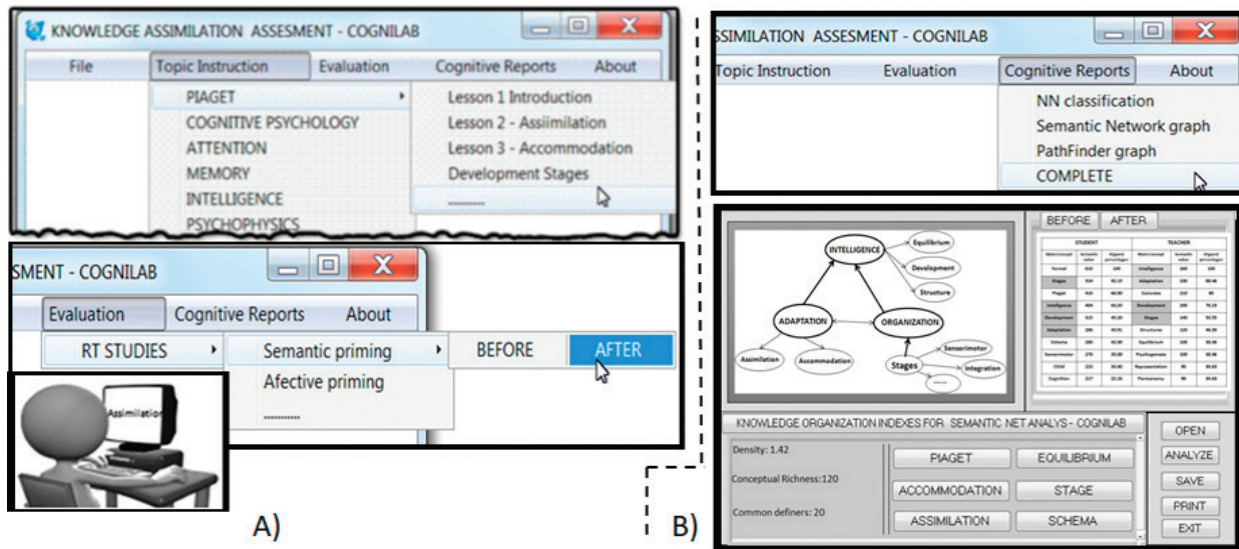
KNOWLEDGE ASSIMILATION ASSESMENT - COGNILAB

File | Topic Instruction | Evaluation | Cognitive Reports | About

PIAGET
COGNITIVE PSYCHOLOGY
ATTENTION
MEMORY
INTELLIGENCE
PSYCHOPHYSICS

Lesson 1 Introduction
Lesson 2 - Assiimilation
Lesson 3 - Accommodation
Development Stages
.........

SMENT - COGNILAB

Evaluation | Cognitive Reports | About

RT STUDIES
Semantic priming
Afective priming
..........
BEFORE
AFTER

Assimilation

A)

SSIMILATION ASSESMENT - COGNILAB

Topic Instruction | Evaluation | Cognitive Reports | About

NN classification
Semantic Network graph
PathFinder graph
COMPLETE

INTELLIGENCE
Equilibrium
Development
Structure
ADAPTATION
ORGANIZATION
Assimilation
Accommodation
Stages
Sensorimotor
Integration
.....

BEFORE | AFTER

STUDENT | TEACHER

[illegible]

KNOWLEDGE ORGANIZATION INDEXES FOR SEMANTIC NET ANALYS - COGNILAB

Density: 1.42
Conceptual Richness:120
Common definers: 20

PIAGET
EQUILIBRIUM
ACCOMMODATION
STAGE
ASSIMILATION
SCHEMA

OPEN
ANALYZE
SAVE
PRINT
EXIT

B)